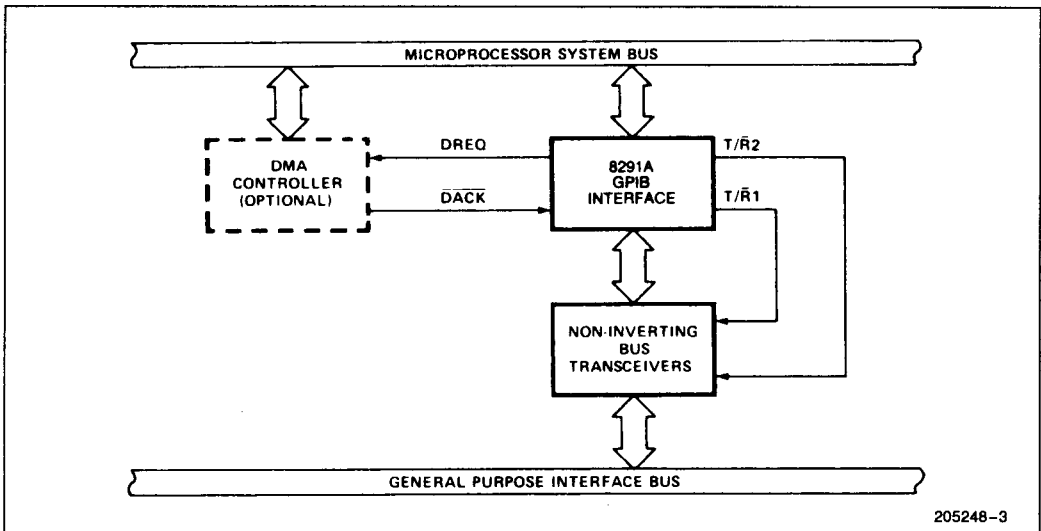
MICROPROCESSOR SYSTEM BUS

DMA CONTROLLER (OPTIONAL)

DREQ

$\overline{DACK}$

8291A GPIB INTERFACE

$T/\overline{R}2$

$T/\overline{R}1$

NON-INVERTING BUS TRANSCEIVERS

GENERAL PURPOSE INTERFACE BUS

205248-3